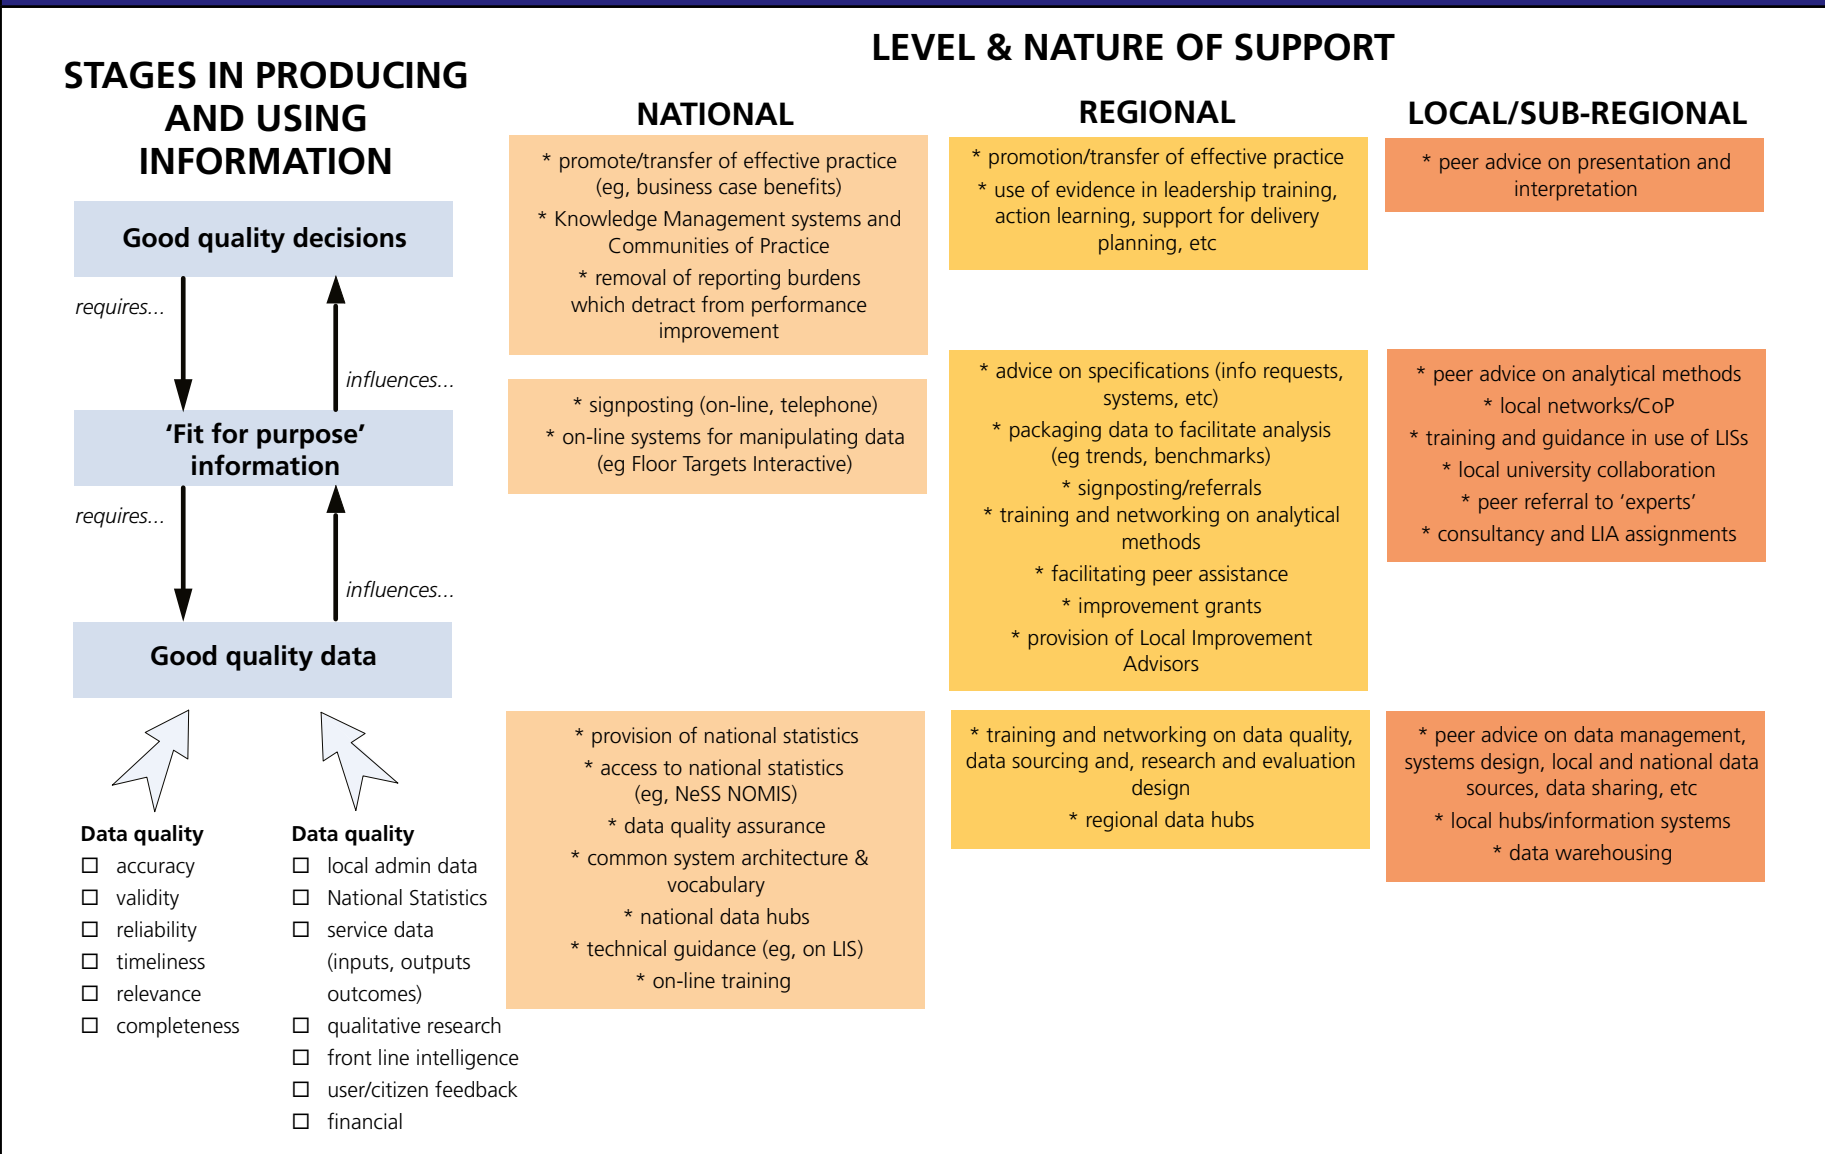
STAGES IN PRODUCING AND USING INFORMATION

Good quality decisions

requires...

influences...

'Fit for purpose' information

requires...

influences...

Good quality data

Data quality
☐ accuracy
☐ validity
☐ reliability
☐ timeliness
☐ relevance
☐ completeness

Data quality
☐ local admin data
☐ National Statistics
☐ service data (inputs, outputs outcomes)
☐ qualitative research
☐ front line intelligence
☐ user/citizen feedback
☐ financial

LEVEL & NATURE OF SUPPORT

NATIONAL

* promote/transfer of effective practice (eg, business case benefits)
* Knowledge Management systems and Communities of Practice
* removal of reporting burdens which detract from performance improvement

* signposting (on-line, telephone)
* on-line systems for manipulating data (eg Floor Targets Interactive)

* provision of national statistics
* access to national statistics (eg, NeSS NOMIS)
* data quality assurance
* common system architecture & vocabulary
* national data hubs
* technical guidance (eg, on LIS)
* on-line training

REGIONAL

* promotion/transfer of effective practice
* use of evidence in leadership training, action learning, support for delivery planning, etc

* advice on specifications (info requests, systems, etc)
* packaging data to facilitate analysis (eg trends, benchmarks)
* signposting/referrals
* training and networking on analytical methods
* facilitating peer assistance
* improvement grants
* provision of Local Improvement Advisors

* training and networking on data quality, data sourcing and, research and evaluation design
* regional data hubs

LOCAL/SUB-REGIONAL

* peer advice on presentation and interpretation

* peer advice on analytical methods
* local networks/CoP
* training and guidance in use of LISs
* local university collaboration
* peer referral to 'experts'
* consultancy and LIA assignments

* peer advice on data management, systems design, local and national data sources, data sharing, etc
* local hubs/information systems
* data warehousing